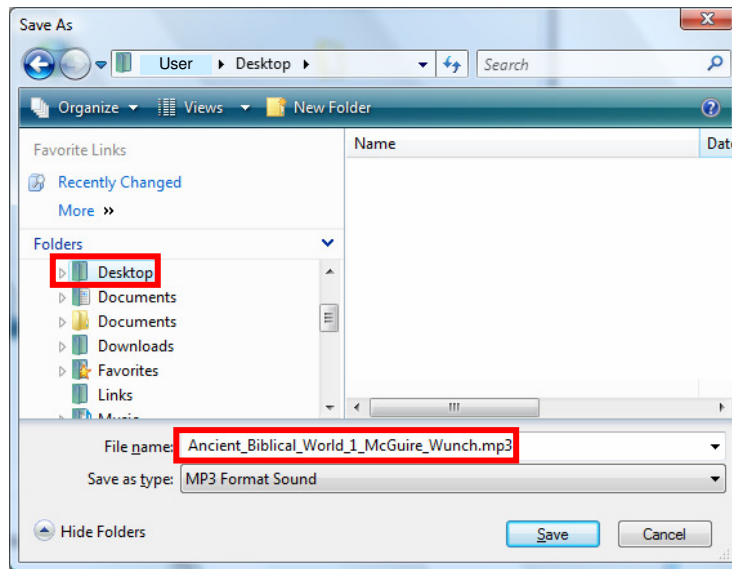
Save As

User ▸ Desktop ▸

Search

Organize ▾ Views ▾ New Folder

Favorite Links

Recently Changed

More »

Folders

Desktop

Documents

Documents

Downloads

Favorites

Links

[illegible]

Name

Date

File name: Ancient_Biblical_World_1_McGuire_Wunch.mp3

Save as type: MP3 Format Sound

Hide Folders

Save

Cancel